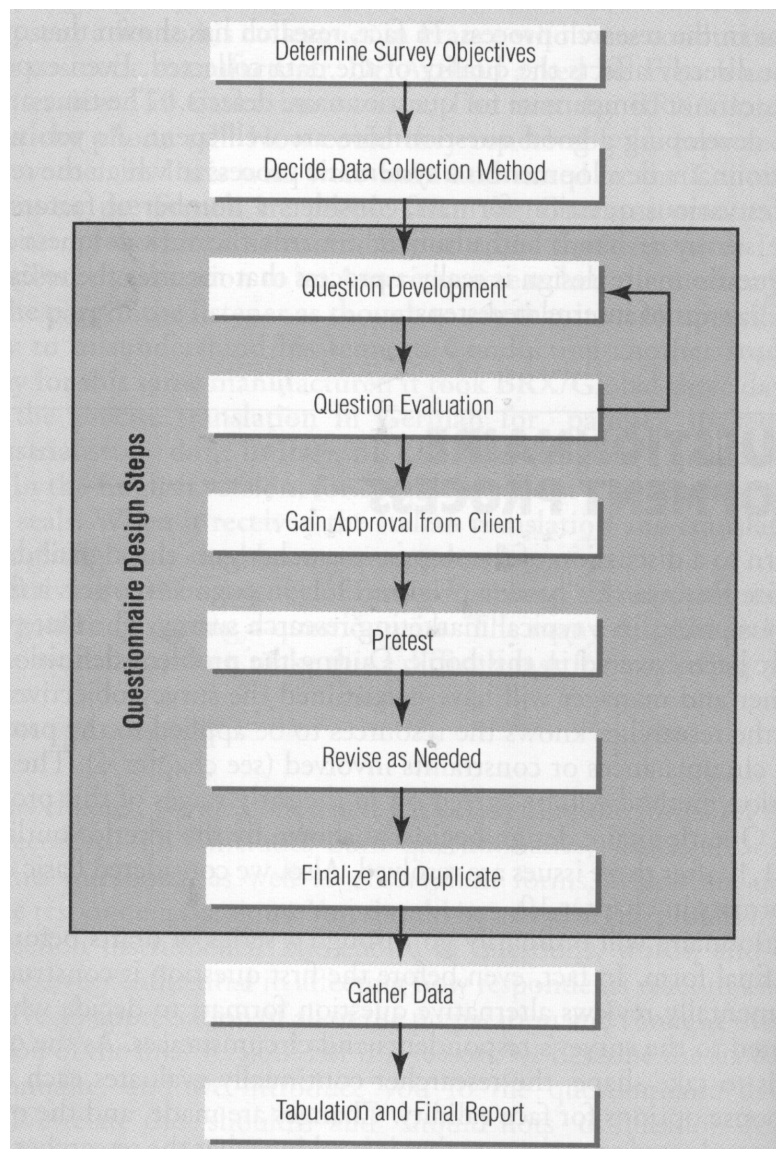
Determine Survey Objectives

Decide Data Collection Method

Questionnaire Design Steps

Question Development

Question Evaluation

Gain Approval from Client

Pretest

Revise as Needed

Finalize and Duplicate

Gather Data

Tabulation and Final Report